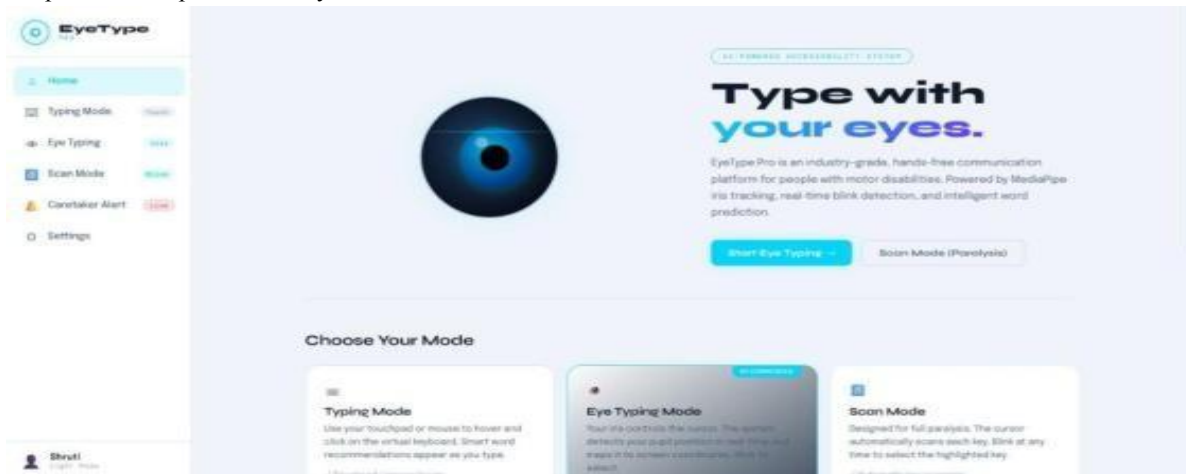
EyeType

Home

Typing Mode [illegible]

Eye Typing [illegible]

Scan Mode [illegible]

Caretaker Alert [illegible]

Settings

Shruti
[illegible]

AI-POWERED ACCESSIBILITY SYSTEM

Type with your eyes.

EyeType Pro is an industry-grade, hands-free communication platform for people with motor disabilities. Powered by MediaPipe iris tracking, real-time blink detection, and intelligent word prediction.

Start Eye Typing →

Scan Mode (Paralysis)

Choose Your Mode

Typing Mode

Use your touchpad or mouse to hover and click on the virtual keyboard. Smart word recommendations appear as you type.

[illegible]

Eye Typing Mode

Your iris controls the cursor. The system detects your pupil position in real-time and maps it to screen coordinates. Blink to select.

Scan Mode

Designed for full paralysis. The cursor automatically scans each key. Blink at any time to select the highlighted key.